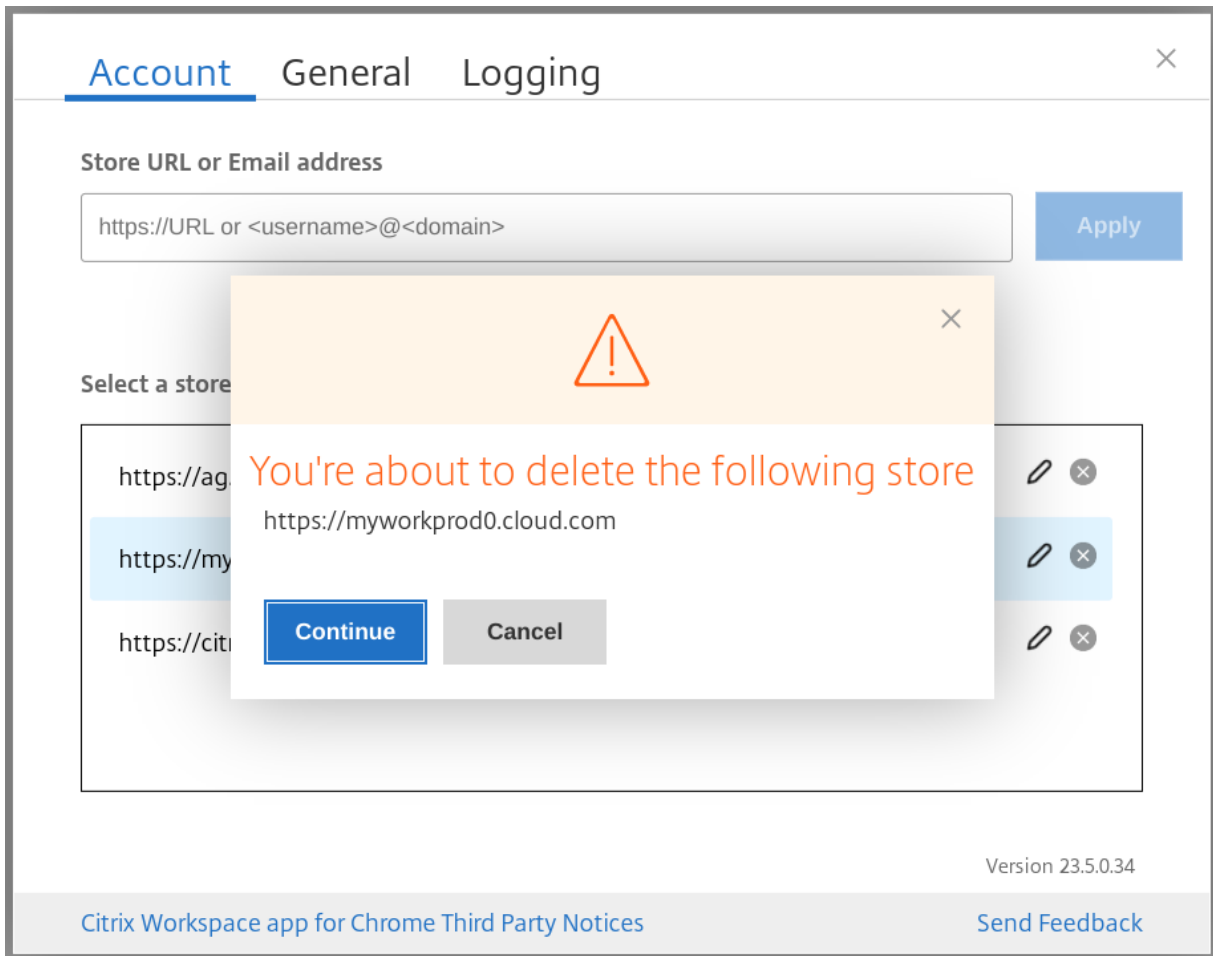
Account General Logging

Store URL or Email address

https://URL or <username>@<domain>

Apply

Select a store

https://ag.

https://my

https://citr

You're about to delete the following store

https://myworkprod0.cloud.com

Continue

Cancel

Version 23.5.0.34

Citrix Workspace app for Chrome Third Party Notices

Send Feedback